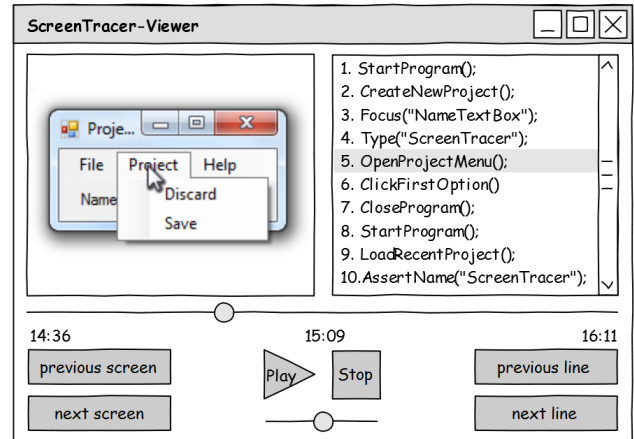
ScreenTracer-Viewer

Proje...
File Project Help
Name
Discard
Save

1. StartProgram();
2. CreateNewProject();
3. Focus("NameTextBox");
4. Type("ScreenTracer");
5. OpenProjectMenu();
6. ClickFirstOption()
7. CloseProgram();
8. StartProgram();
9. LoadRecentProject();
10.AssertName("ScreenTracer");

14:36
15:09
16:11
previous screen
Play
Stop
previous line
next screen
next line